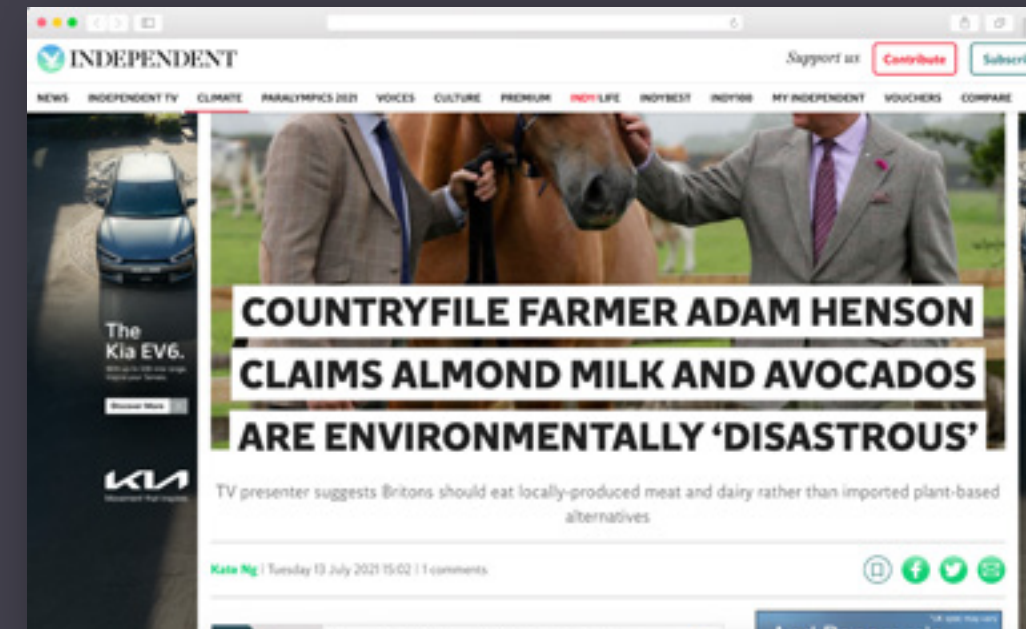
INDEPENDENT

Support us Contribute Subscri

NEWS INDEPENDENT TV CLIMATE PARALYMPICS 2021 VOICES CULTURE PREMIUM INDY/LIFE INDYBEST INDY100 MY INDEPENDENT VOUCHERS COMPARE

The Kia EV6.

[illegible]

Discover More

KIA

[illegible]

COUNTRYFILE FARMER ADAM HENSON CLAIMS ALMOND MILK AND AVOCADOS ARE ENVIRONMENTALLY 'DISASTROUS'

TV presenter suggests Britons should eat locally-produced meat and dairy rather than imported plant-based alternatives

Kate Ng | Tuesday 13 July 2021 15:02 | 1 comments